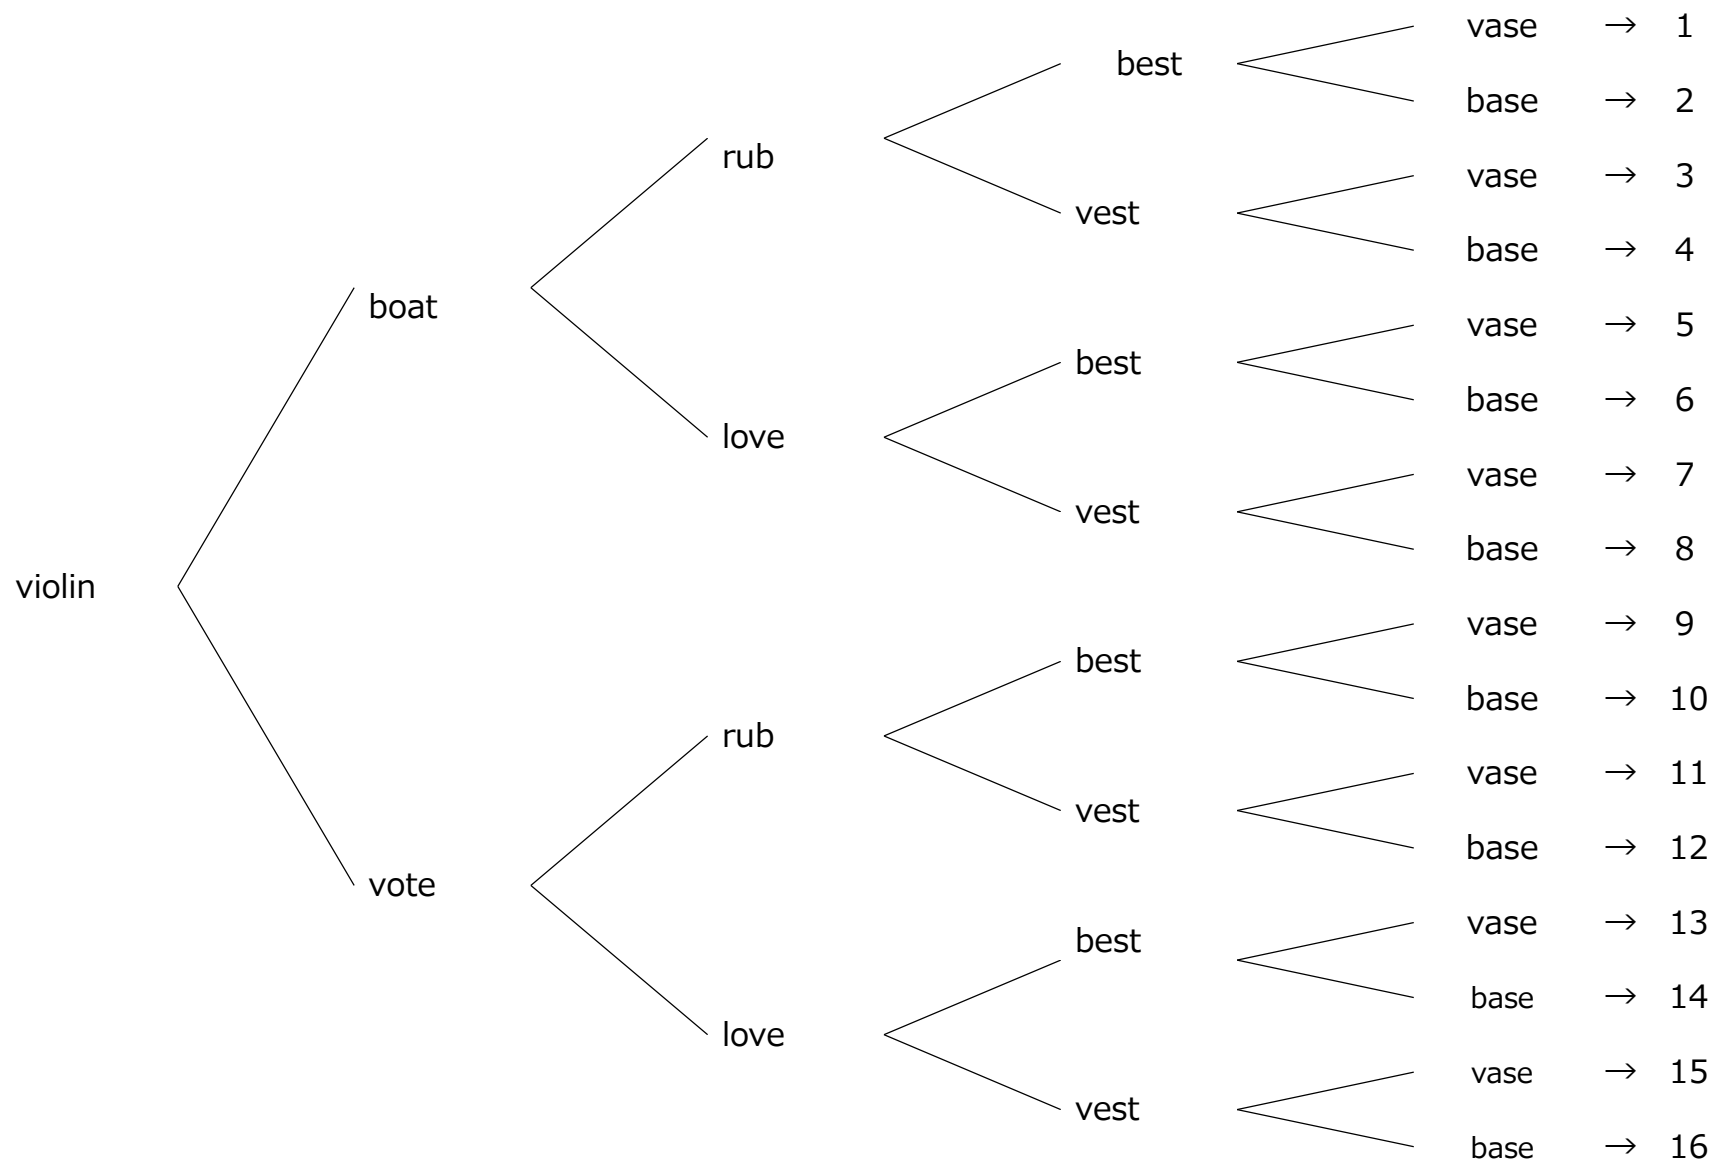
violin

boat

rub

best

vase → 1

base → 2

vest

vase → 3

base → 4

love

best

vase → 5

base → 6

vest

vase → 7

base → 8

vote

rub

best

vase → 9

base → 10

vest

vase → 11

base → 12

love

best

vase → 13

base → 14

vest

vase → 15

base → 16